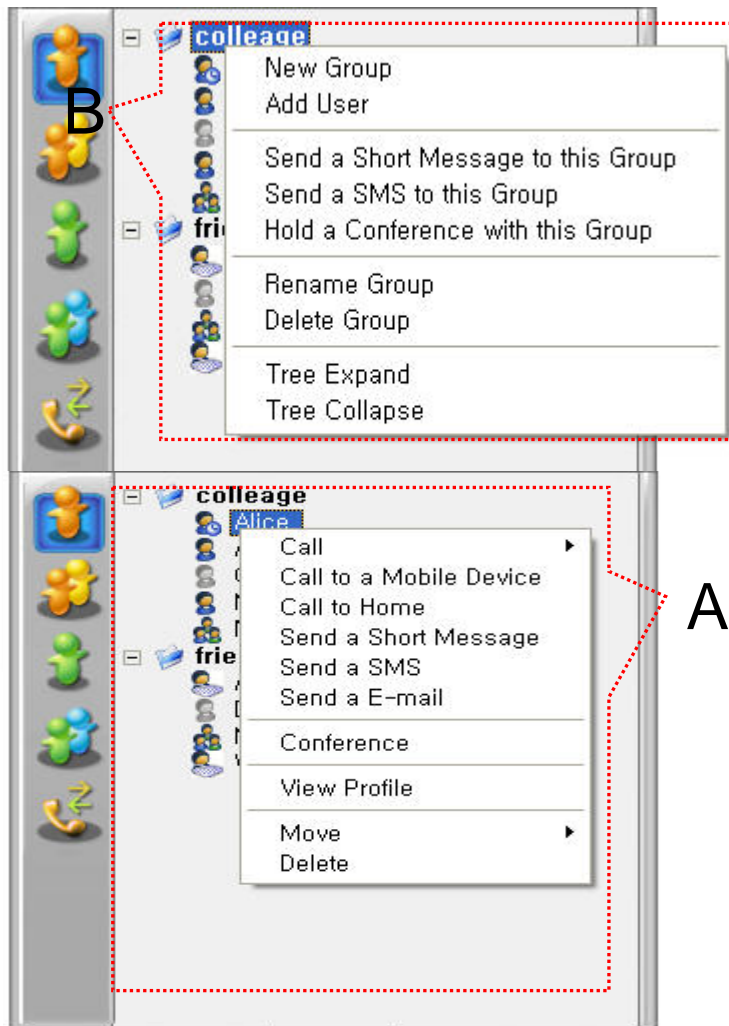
colleage
B
New Group
Add User
Send a Short Message to this Group
Send a SMS to this Group
Hold a Conference with this Group
Rename Group
Delete Group
Tree Expand
Tree Collapse
fri

colleage
Alice
Call
Call to a Mobile Device
Call to Home
Send a Short Message
Send a SMS
Send a E-mail
Conference
View Profile
Move
Delete
frie
A